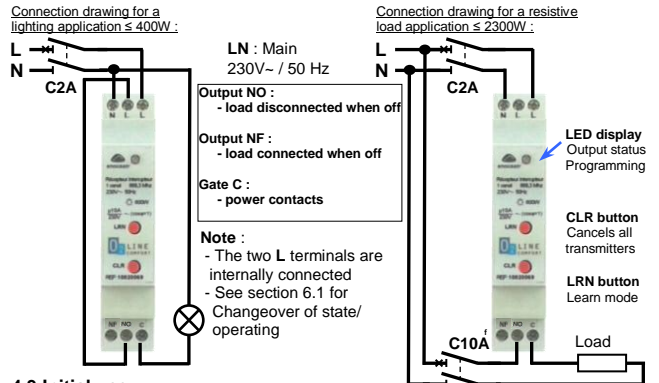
Connection drawing for a lighting application ≤ 400W :

L
N
C2A

LN : Main
230V~ / 50 Hz

Output NO :
- load disconnected when off

Output NF :
- load connected when off

Gate C :
- power contacts

Note :
- The two L terminals are internally connected
- See section 6.1 for Changeover of state/ operating

Connection drawing for a resistive load application ≤ 2300W :

L
N
C2A

LED display
Output status
Programming

CLR button
Cancels all transmitters

LRN button
Learn mode

C10A
Load

N L L
LRN
CLR
NF NO C
NF NO C

4.2 Initial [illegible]